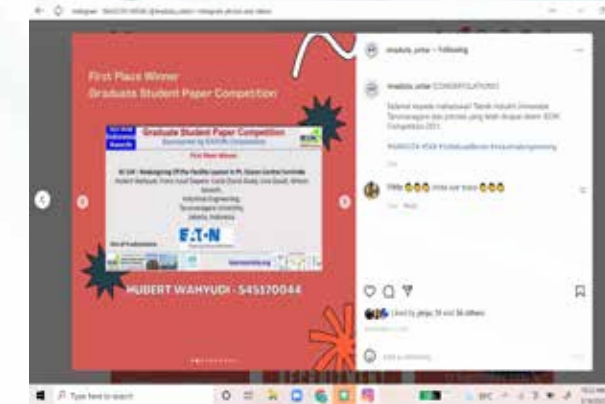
First Place Winner
Graduate Student Paper Competition

Graduate Student Paper Competition
Sponsored by EATON Corporation
First Place Winner
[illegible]
Hubert Wahyudi, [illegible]
Industrial Engineering
Tarumanagara University
Jakarta, Indonesia

EAT·N

HUBERT WAHYUDI - 545170044

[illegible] • Following

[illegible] CONGRATULATIONS!

Selamat kepada mahasiswa Teknik Industri Universitas Tarumanagara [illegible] Competition 2021

Little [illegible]

Type here to search